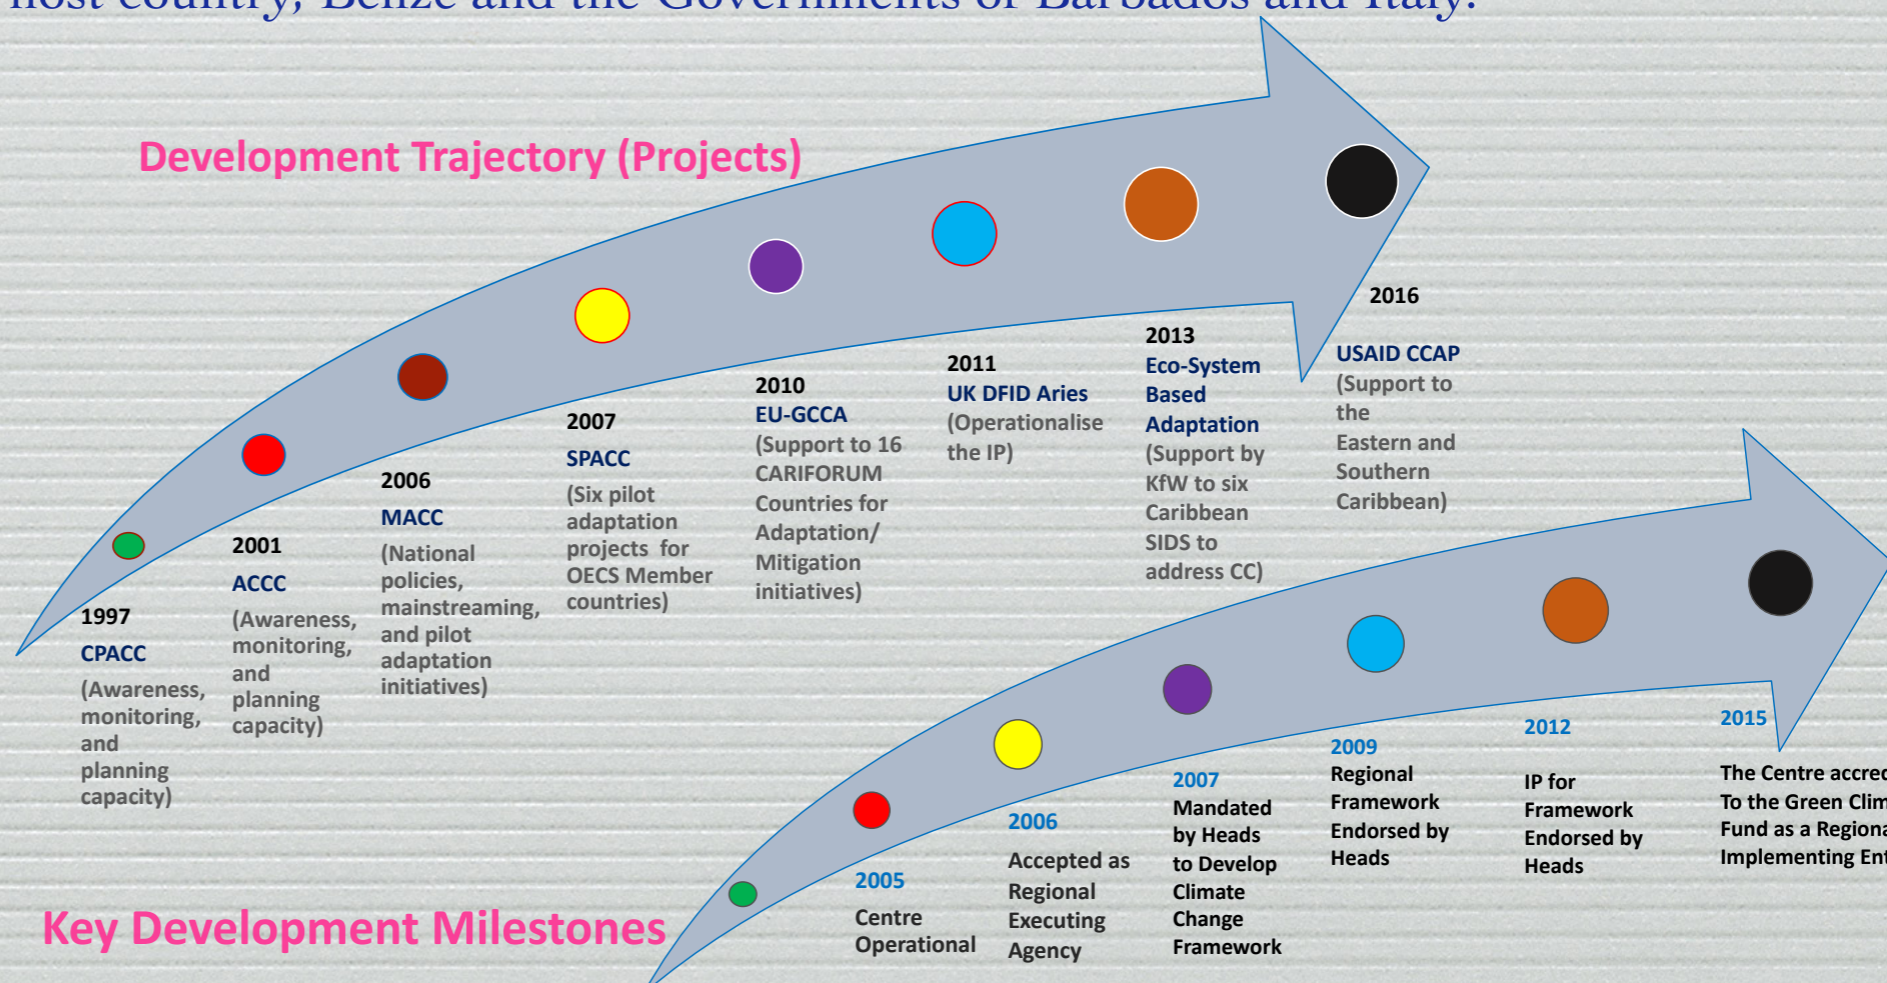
host country, Belize and the Governments of Barbados and Italy.

Development Trajectory (Projects)

1997
CPACC
(Awareness, monitoring, and planning capacity)

2001
ACCC
(Awareness, monitoring, and planning capacity)

2006
MACC
(National policies, mainstreaming, and pilot adaptation initiatives)

2007
SPACC
(Six pilot adaptation projects for OECS Member countries)

2010
EU-GCCA
(Support to 16 CARIFORUM Countries for Adaptation/ Mitigation initiatives)

2011
UK DFID Aries
(Operationalise the IP)

2013
Eco-System Based Adaptation
(Support by KfW to six Caribbean SIDS to address CC)

2016
USAID CCAP
(Support to the Eastern and Southern Caribbean)

Key Development Milestones

2005
Centre Operational

2006
Accepted as Regional Executing Agency

2007
Mandated by Heads to Develop Climate Change Framework

2009
Regional Framework Endorsed by Heads

2012
IP for Framework Endorsed by Heads

2015
The Centre accred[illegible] To the Green Clim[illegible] Fund as a Regiona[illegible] Implementing Ent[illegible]